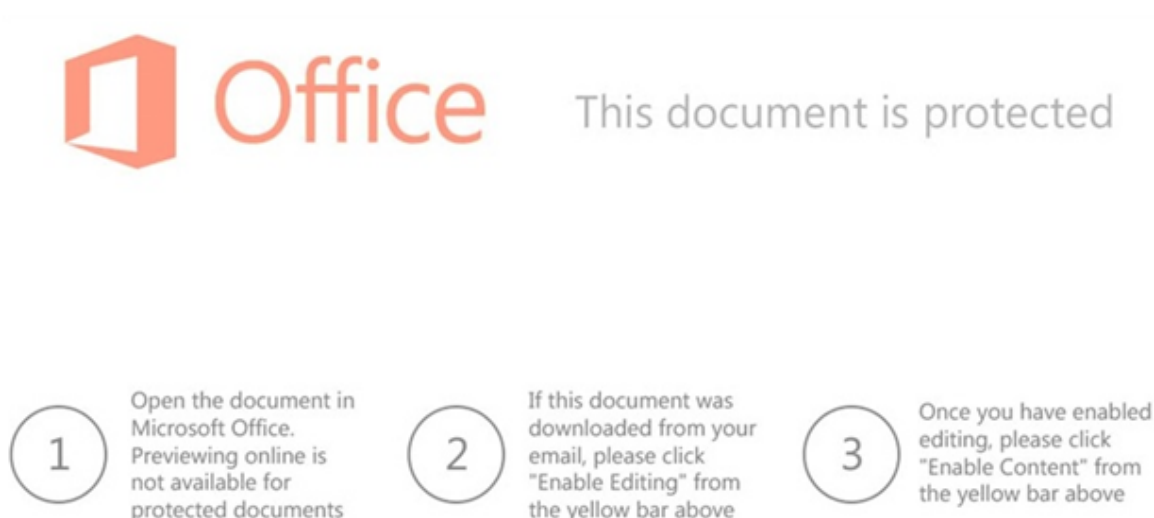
Office

This document is protected

1

Open the document in Microsoft Office. Previewing online is not available for protected documents

2

If this document was downloaded from your email, please click "Enable Editing" from the yellow bar above

3

Once you have enabled editing, please click "Enable Content" from the yellow bar above